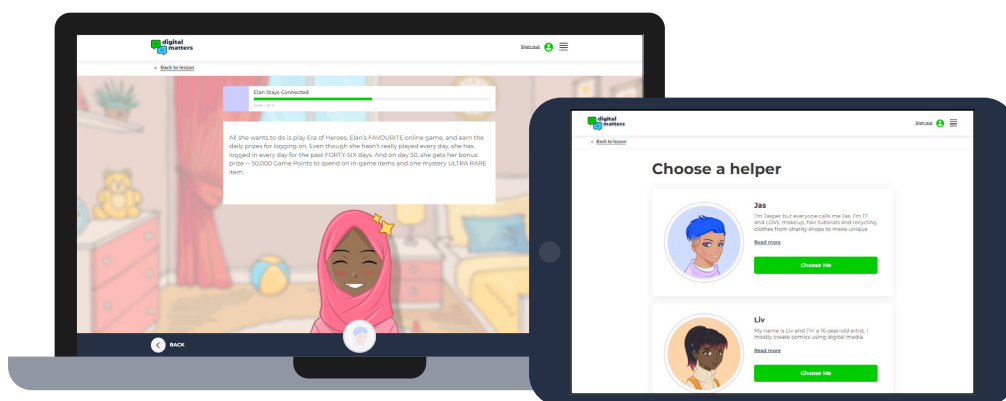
digital matters

Sign out

Back to lesson

Elan Stays Connected

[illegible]

All she wants to do is play Era of Heroes, Elan's FAVOURITE online game, and earn the daily prizes for logging on. Even though she hasn't really played every day, she has logged in every day for the past FORTY-SIX days. And on day 50, she gets her bonus prize -- 50,000 Game Points to spend on in-game items and one mystery ULTRA RARE item.

BACK

digital matters

Sign out

Back to lesson

Choose a helper

Jas

I'm Jasper but everyone calls me Jas. I'm 17 and LOVE makeup, hair tutorials and recycling clothes from charity shops to make unique

Read more

Choose Me

Liv

My name is Liv and I'm a 16-year-old artist. I mostly create comics using digital media.

Read more

Choose Me